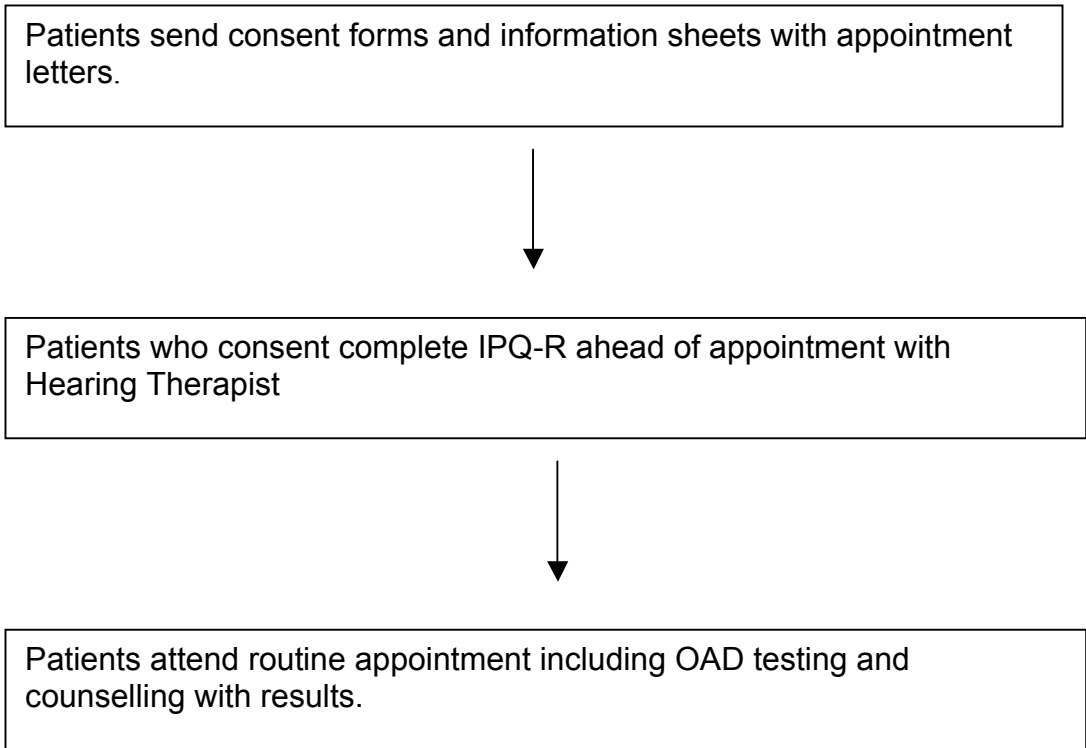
Patients send consent forms and information sheets with appointment letters.

Patients who consent complete IPQ-R ahead of appointment with Hearing Therapist

Patients attend routine appointment including OAD testing and counselling with results.